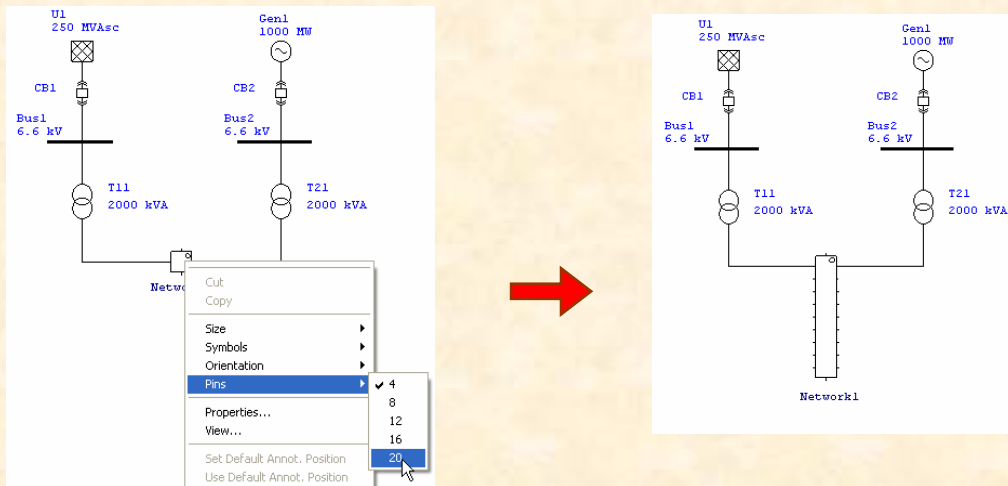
U1
250 MVAsc

Gen1
1000 MW

CB1

CB2

Bus1
6.6 kV

Bus2
6.6 kV

T11
2000 kVA

T21
2000 kVA

Netw

Cut
Copy
Size
Symbols
Orientation
Pins
Properties...
View...
Set Default Annot. Position
Use Default Annot. Position

4
8
12
16
20

U1
250 MVAsc

Gen1
1000 MW

CB1

CB2

Bus1
6.6 kV

Bus2
6.6 kV

T11
2000 kVA

T21
2000 kVA

Network1